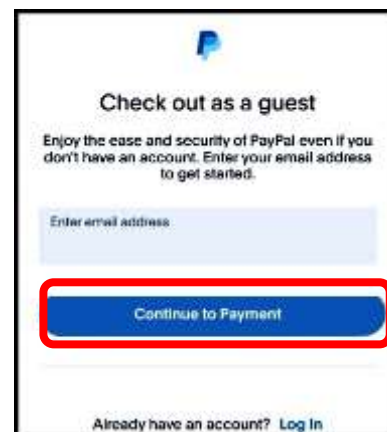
Check out as a guest

Enjoy the ease and security of PayPal even if you don't have an account. Enter your email address to get started.

Enter email address

Continue to Payment

Already have an account? Log In